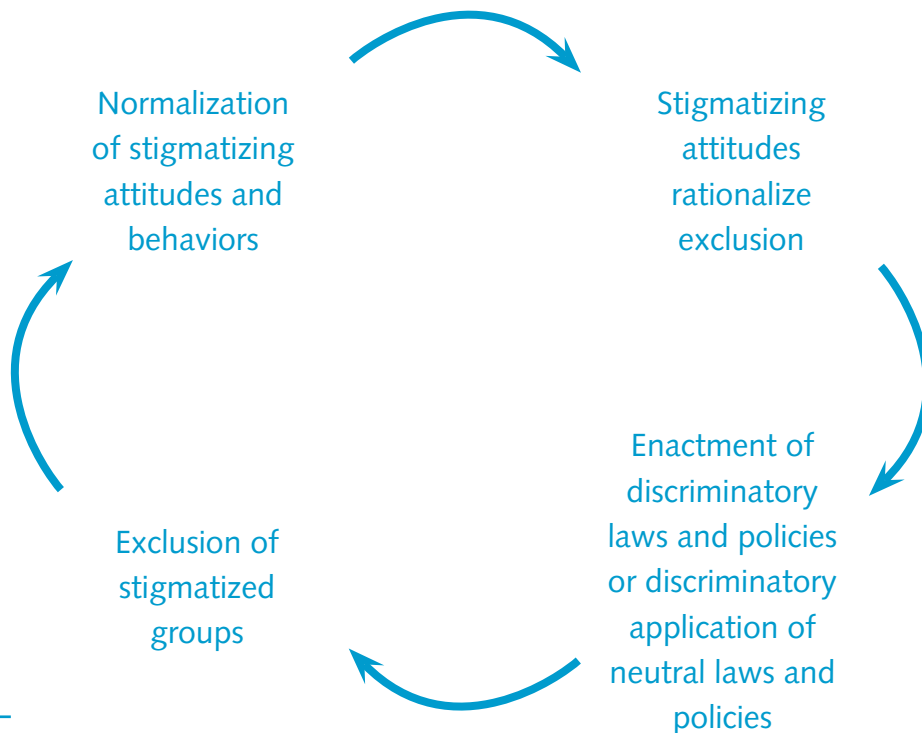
Normalization of stigmatizing attitudes and behaviors

Stigmatizing attitudes rationalize exclusion

Enactment of discriminatory laws and policies or discriminatory application of neutral laws and policies

Exclusion of stigmatized groups